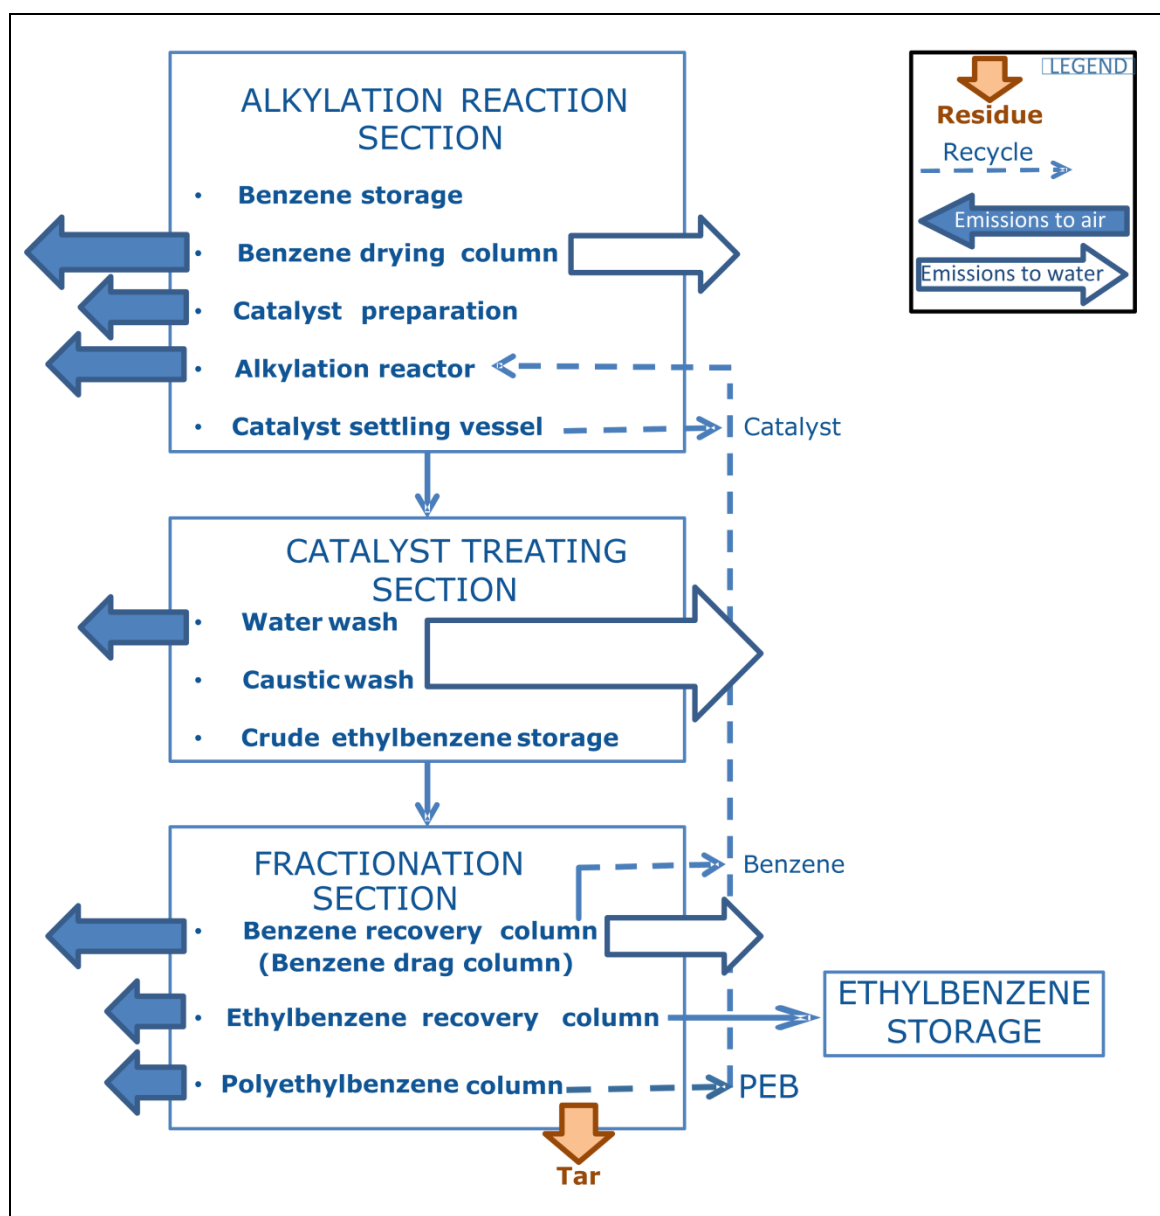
ALKYLATION REACTION SECTION

- Benzene storage
- Benzene drying column
- Catalyst preparation
- Alkylation reactor
- Catalyst settling vessel

Catalyst

CATALYST TREATING SECTION

- Water wash
- Caustic wash
- Crude ethylbenzene storage

FRACTIONATION SECTION

- Benzene recovery column (Benzene drag column)
- Ethylbenzene recovery column
- Polyethylbenzene column

Benzene

ETHYLBENZENE STORAGE

PEB

Tar

LEGEND
Residue
Recycle
Emissions to air
Emissions to water